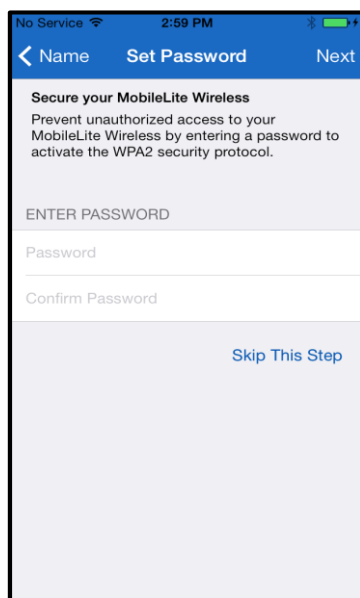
No Service 2:59 PM

Name Set Password Next

Secure your MobileLite Wireless

Prevent unauthorized access to your MobileLite Wireless by entering a password to activate the WPA2 security protocol.

ENTER PASSWORD

Password

Confirm Password

Skip This Step